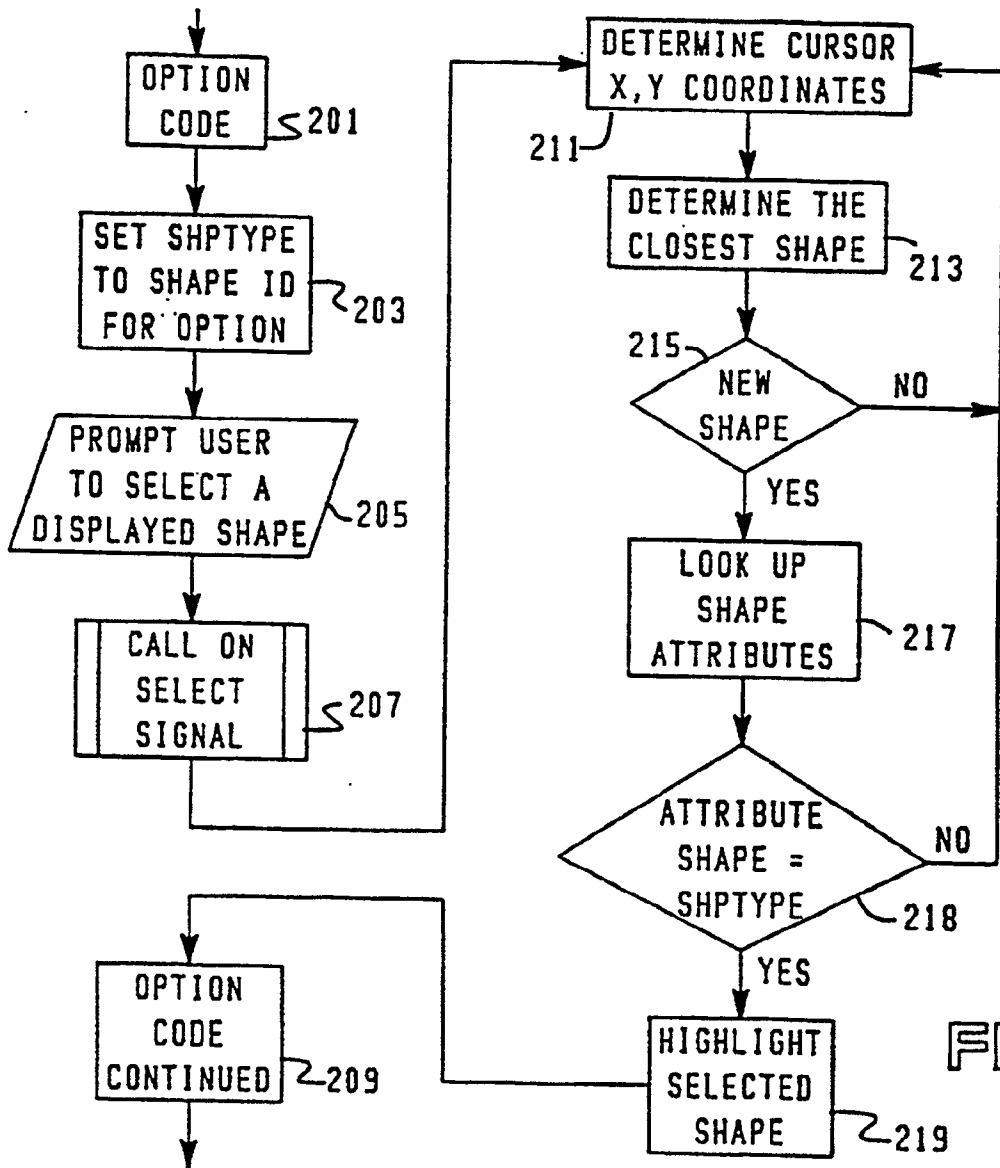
OPTION CODE
201

SET SHPTYPE TO SHAPE ID FOR OPTION
203

PROMPT USER TO SELECT A DISPLAYED SHAPE
205

CALL ON SELECT SIGNAL
207

DETERMINE CURSOR X,Y COORDINATES
211

DETERMINE THE CLOSEST SHAPE
213

215
NEW SHAPE
NO
YES

LOOK UP SHAPE ATTRIBUTES
217

ATTRIBUTE SHAPE = SHPTYPE
NO
218
YES

OPTION CODE CONTINUED
209

HIGHLIGHT SELECTED SHAPE
219

F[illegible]